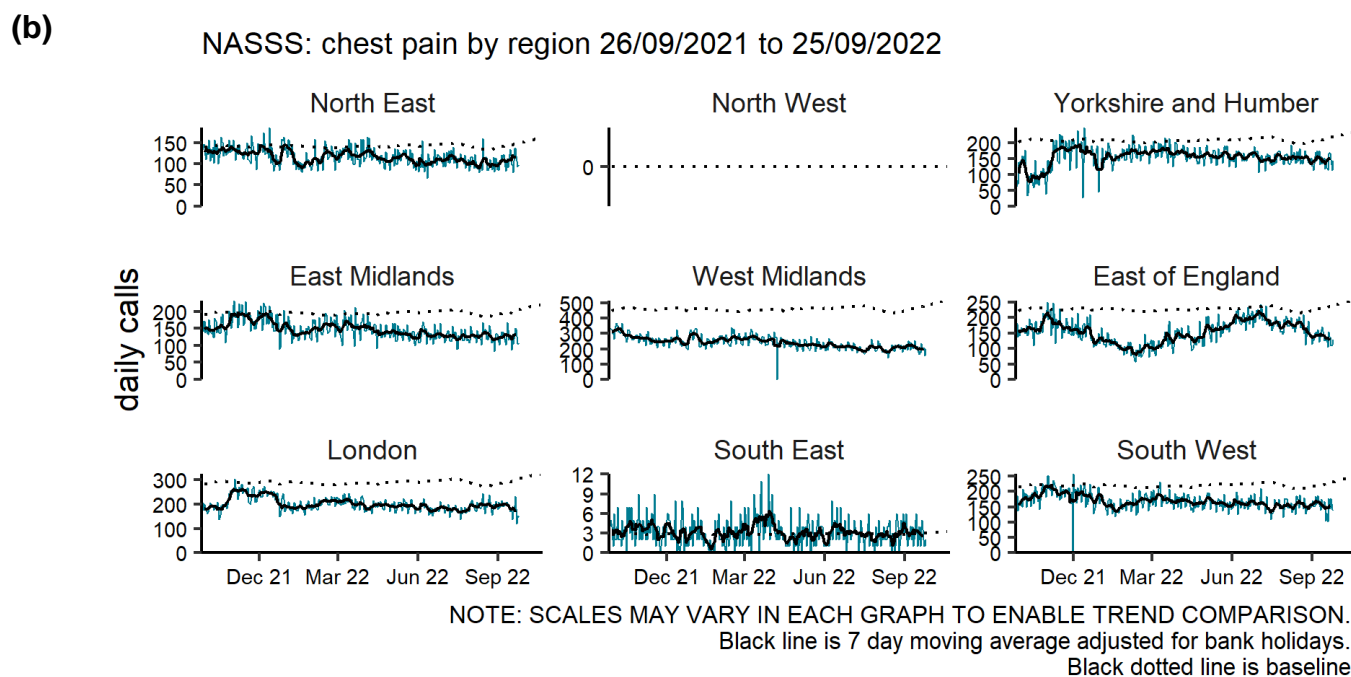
(b)

NASSS: chest pain by region 26/09/2021 to 25/09/2022

North East
150
100
50
0

North West
0

Yorkshire and Humber
200
150
100
50
0

daily calls

East Midlands
200
150
100
50
0

West Midlands
500
400
300
200
100
0

East of England
250
200
150
100
50
0

London
300
200
100
0
Dec 21 Mar 22 Jun 22 Sep 22

South East
12
9
6
3
0
Dec 21 Mar 22 Jun 22 Sep 22

South West
250
200
150
100
50
0
Dec 21 Mar 22 Jun 22 Sep 22

NOTE: SCALES MAY VARY IN EACH GRAPH TO ENABLE TREND COMPARISON.
Black line is 7 day moving average adjusted for bank holidays.
Black dotted line is baseline